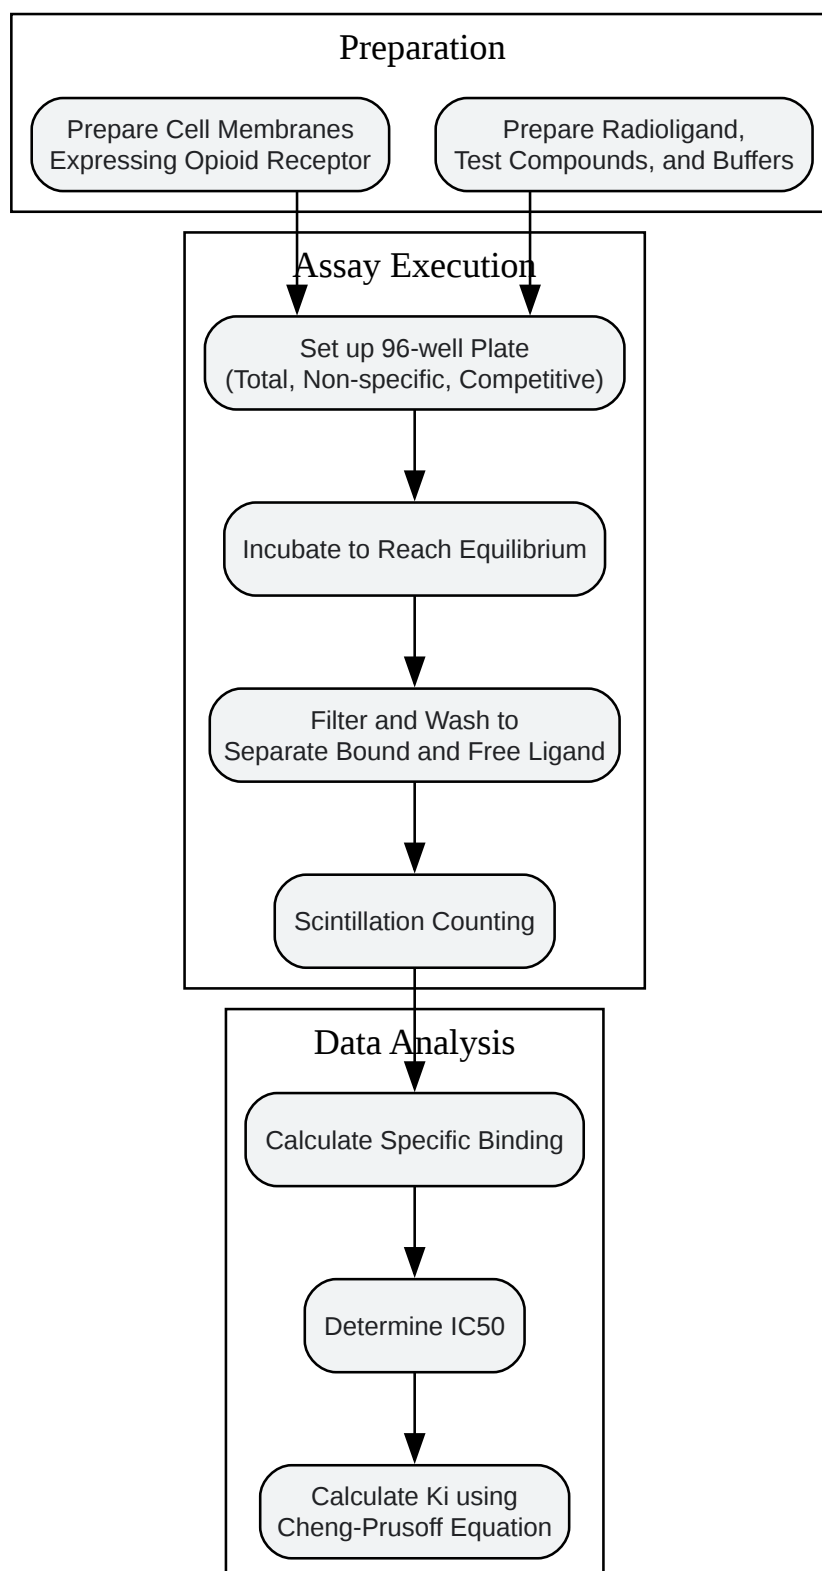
Preparation

Prepare Cell Membranes Expressing Opioid Receptor

Prepare Radioligand, Test Compounds, and Buffers

Assay Execution

Set up 96-well Plate (Total, Non-specific, Competitive)

Incubate to Reach Equilibrium

Filter and Wash to Separate Bound and Free Ligand

Scintillation Counting

Data Analysis

Calculate Specific Binding

Determine IC50

Calculate Ki using Cheng-Prusoff Equation